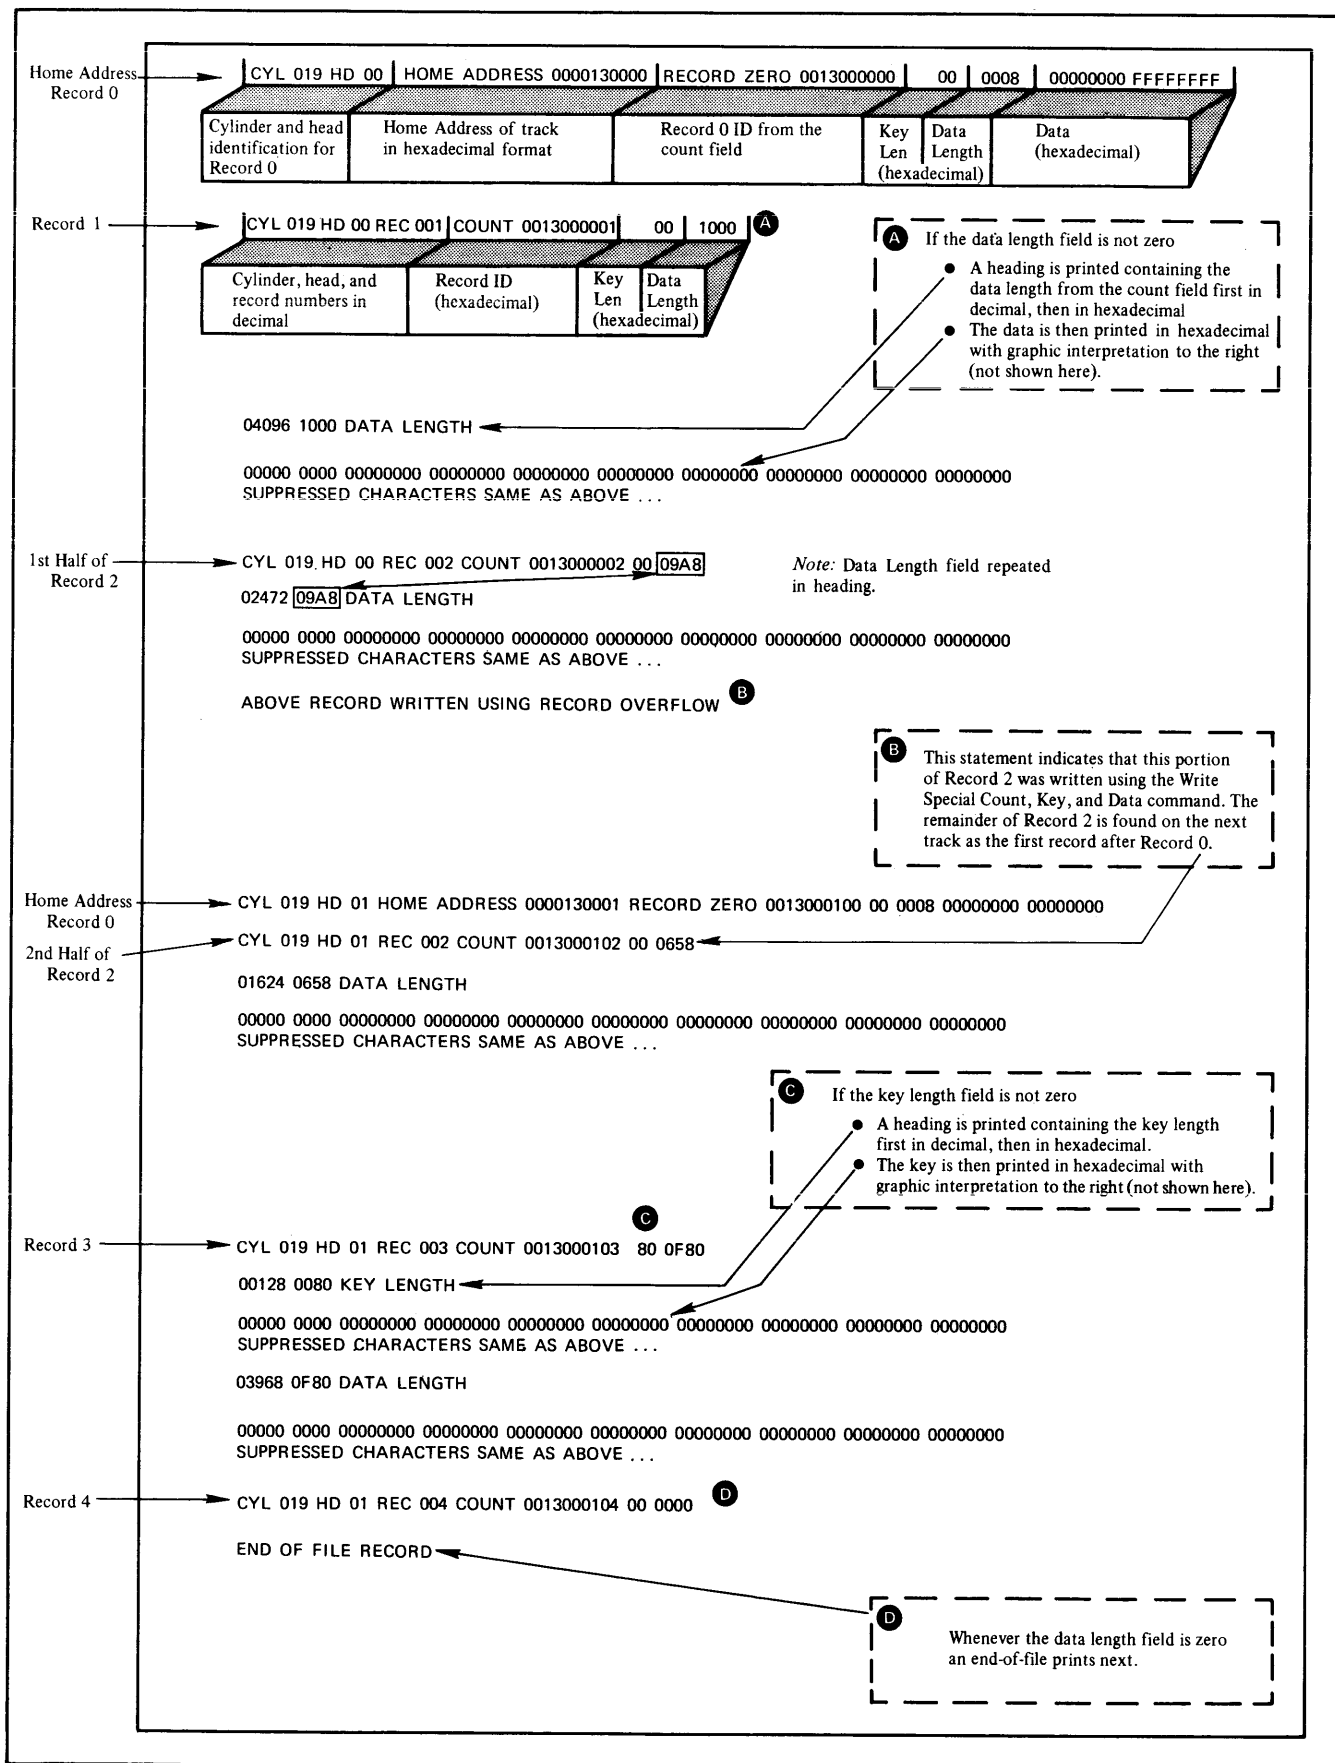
Home Address
Record 0

CYL 019 HD 00 | HOME ADDRESS 0000130000 | RECORD ZERO 0013000000 | 00 | 0008 | 00000000 FFFFFFFF

| Cylinder and head identification for Record 0 | Home Address of track in hexadecimal format | Record 0 ID from the count field | Key Len | Data Length | Data (hexadecimal) |
|---|---|---|---|---|---|
| | | | (hexadecimal) | | |

Record 1

CYL 019 HD 00 REC 001 | COUNT 0013000001 | 00 | 1000 A

| Cylinder, head, and record numbers in decimal | Record ID (hexadecimal) | Key Len | Data Length |
|---|---|---|---|
| | | (hexadecimal) | |

A If the data length field is not zero
• A heading is printed containing the data length from the count field first in decimal, then in hexadecimal
• The data is then printed in hexadecimal with graphic interpretation to the right (not shown here).

04096 1000 DATA LENGTH

00000 0000 00000000 00000000 00000000 00000000 00000000 00000000 00000000 00000000
SUPPRESSED CHARACTERS SAME AS ABOVE ...

1st Half of
Record 2

CYL 019 HD 00 REC 002 COUNT 0013000002 00 09A8

*Note:* Data Length field repeated in heading.

02472 09A8 DATA LENGTH

00000 0000 00000000 00000000 00000000 00000000 00000000 00000000 00000000 00000000
SUPPRESSED CHARACTERS SAME AS ABOVE ...

ABOVE RECORD WRITTEN USING RECORD OVERFLOW B

B This statement indicates that this portion of Record 2 was written using the Write Special Count, Key, and Data command. The remainder of Record 2 is found on the next track as the first record after Record 0.

Home Address
Record 0

CYL 019 HD 01 HOME ADDRESS 0000130001 RECORD ZERO 0013000100 00 0008 00000000 00000000

2nd Half of
Record 2

CYL 019 HD 01 REC 002 COUNT 0013000102 00 0658

01624 0658 DATA LENGTH

00000 0000 00000000 00000000 00000000 00000000 00000000 00000000 00000000 00000000
SUPPRESSED CHARACTERS SAME AS ABOVE ...

C If the key length field is not zero
• A heading is printed containing the key length first in decimal, then in hexadecimal.
• The key is then printed in hexadecimal with graphic interpretation to the right (not shown here).

C

Record 3

CYL 019 HD 01 REC 003 COUNT 0013000103 80 0F80

00128 0080 KEY LENGTH

00000 0000 00000000 00000000 00000000 00000000 00000000 00000000 00000000 00000000
SUPPRESSED CHARACTERS SAME AS ABOVE ...

03968 0F80 DATA LENGTH

00000 0000 00000000 00000000 00000000 00000000 00000000 00000000 00000000 00000000
SUPPRESSED CHARACTERS SAME AS ABOVE ...

Record 4

CYL 019 HD 01 REC 004 COUNT 0013000104 00 0000 D

END OF FILE RECORD

D Whenever the data length field is zero an end-of-file prints next.